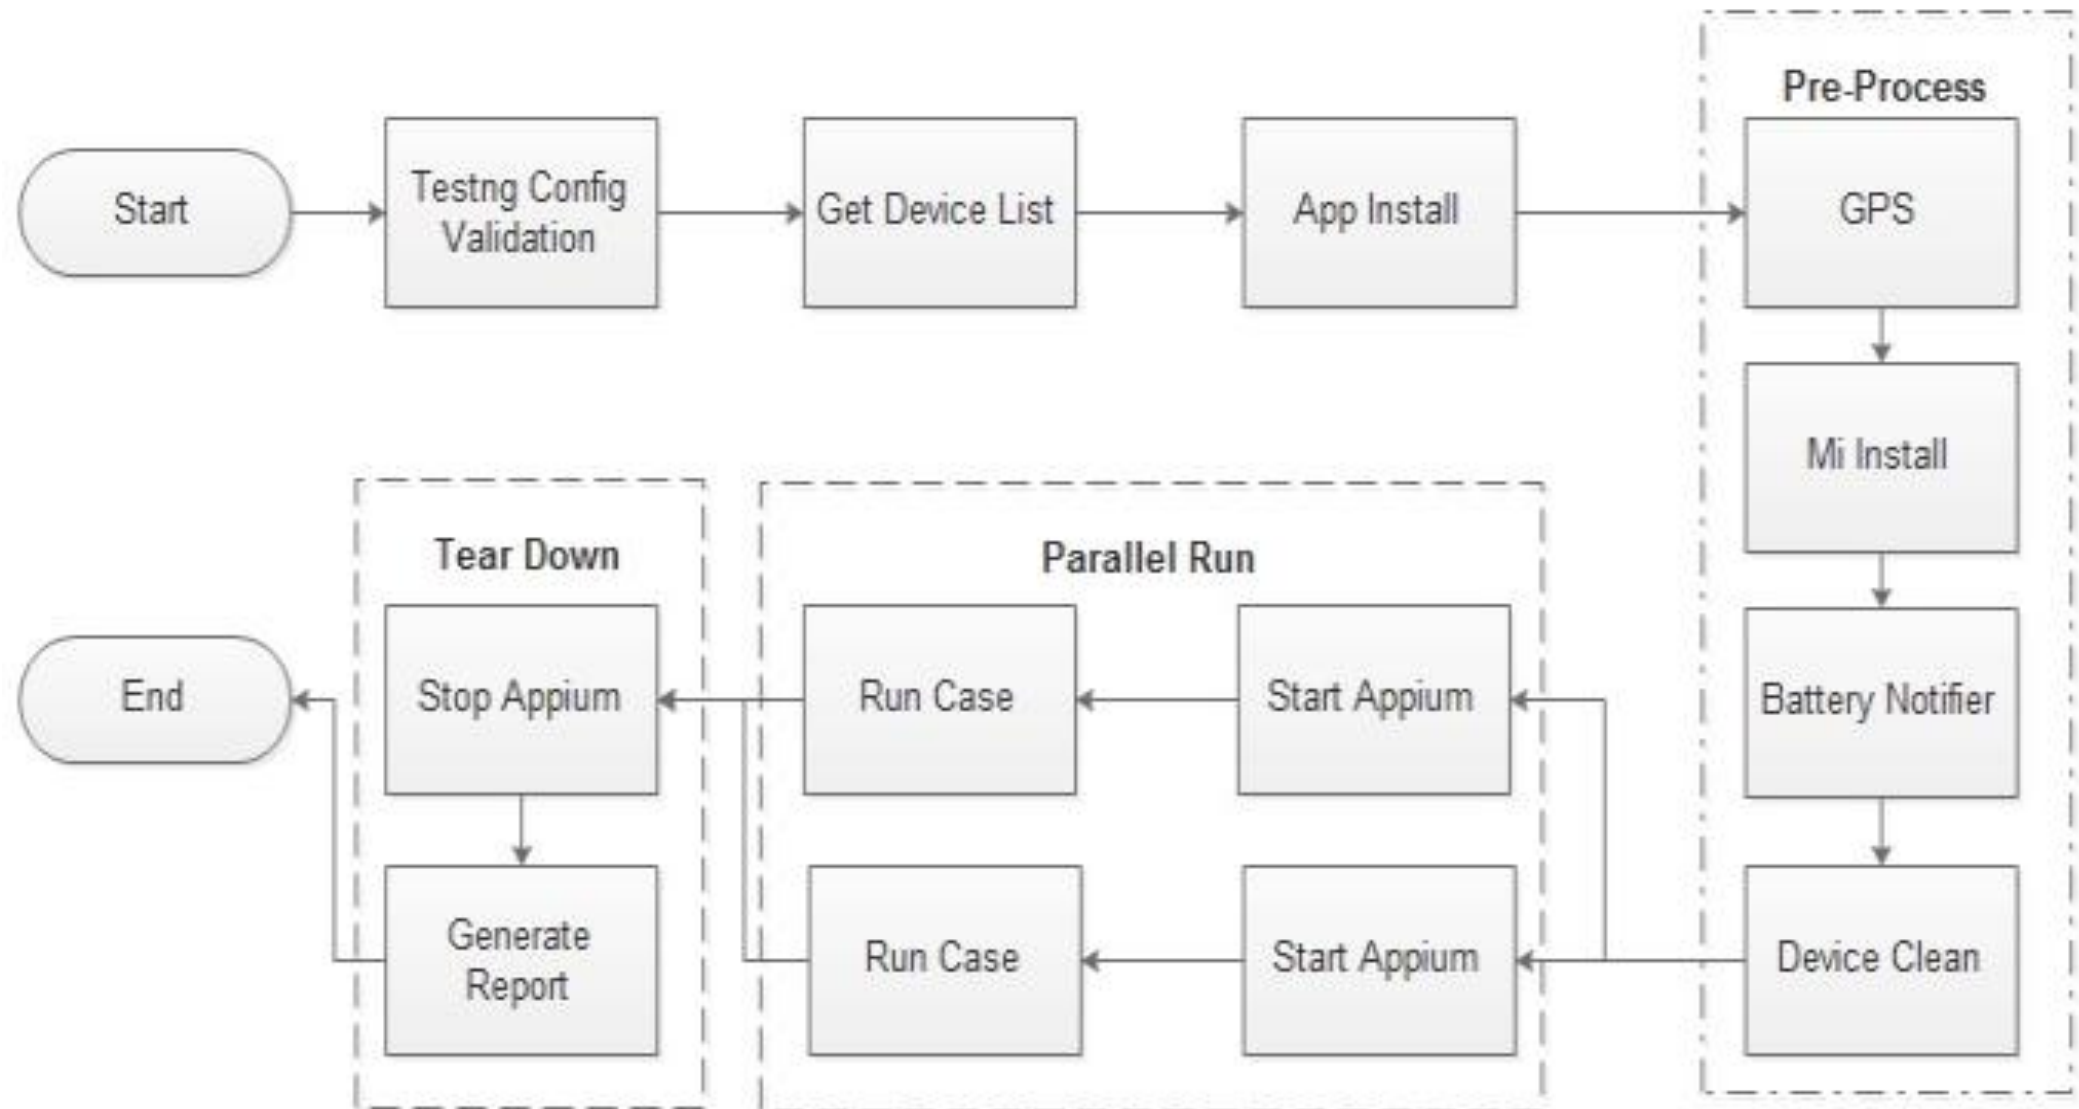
Start

Testng Config Validation

Get Device List

App Install

Pre-Process

GPS

Mi Install

Battery Notifier

Device Clean

Parallel Run

Start Appium

Run Case

Start Appium

Run Case

Tear Down

Stop Appium

Generate Report

End